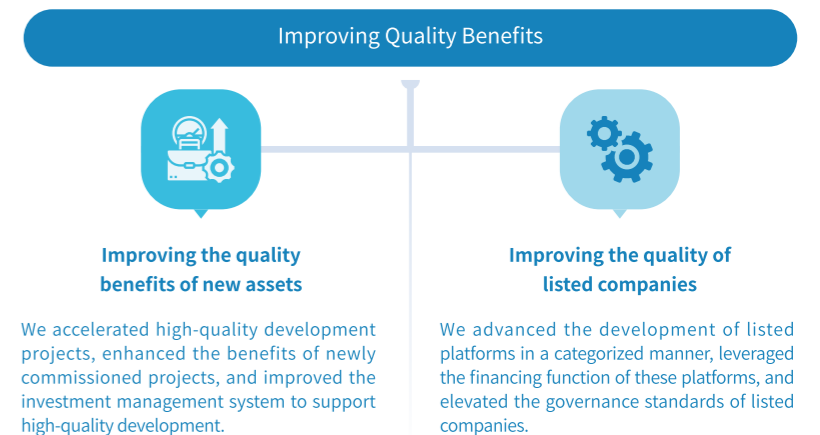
Improving Quality Benefits

Improving the quality benefits of new assets

We accelerated high-quality development projects, enhanced the benefits of newly commissioned projects, and improved the investment management system to support high-quality development.

Improving the quality of listed companies

We advanced the development of listed platforms in a categorized manner, leveraged the financing function of these platforms, and elevated the governance standards of listed companies.